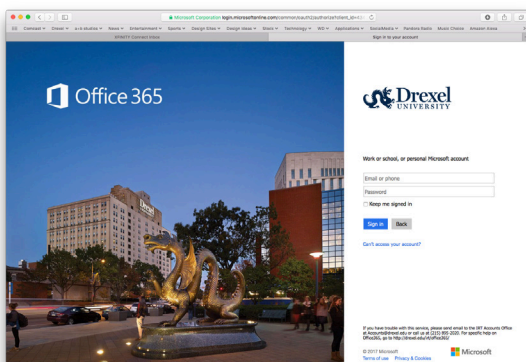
Microsoft Corporation login.microsoftonline.com/common/oauth2/authorize?client_id=

Comcast Diesel a-i-k-studio News Entertainment Sports Design Sites Design Ideas Stars Technology IMC Applications SocialMedia Pandora Radio Music Choice Amazon Alexa

XFINITY Connect Inbox

Sign in to your account

Office 365

Drexel UNIVERSITY

Work or school, or personal Microsoft account

Email or phone

Password

Keep me signed in

Sign in

Back

Can't access your account?

If you have trouble with this service, please send email to the IRT Accounts Office at Accounts@drexel.edu or call us at (215) 895-2020. For specific help on Office365, go to http://drexel.edu/irt/office365/

© 2017 Microsoft

Terms of use Privacy & Cookies

Microsoft